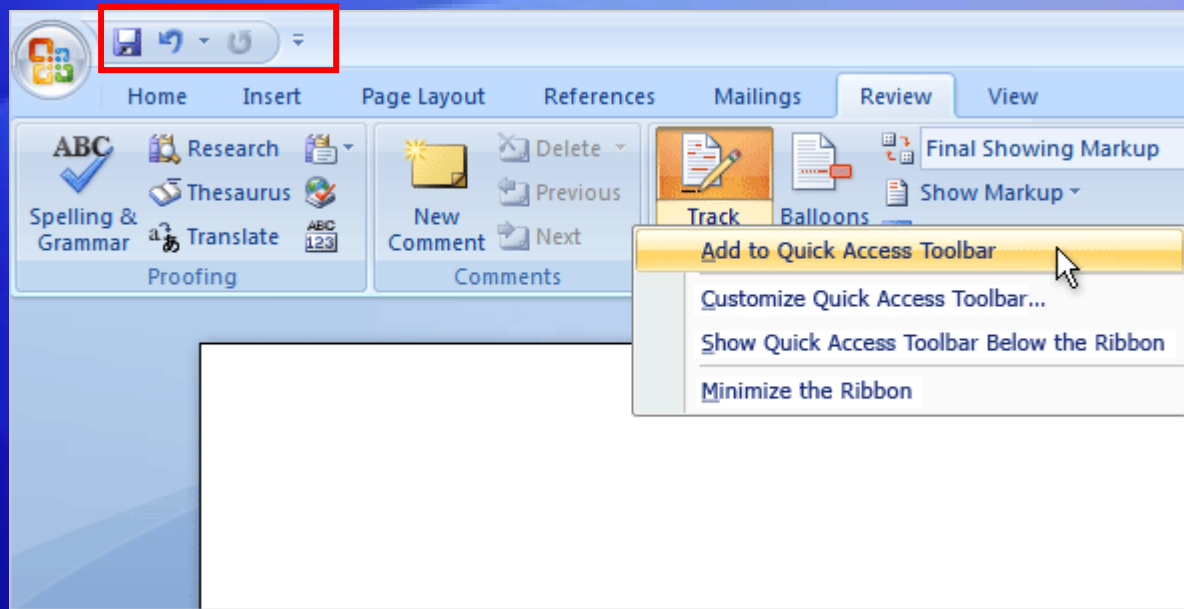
Home Insert Page Layout References Mailings Review View

ABC
Spelling & Grammar
Research
Thesaurus
Translate
ABC 123
Proofing

New Comment
Delete
Previous
Next
Comments

Track
Balloons
Final Showing Markup
Show Markup

Add to Quick Access Toolbar
Customize Quick Access Toolbar...
Show Quick Access Toolbar Below the Ribbon
Minimize the Ribbon